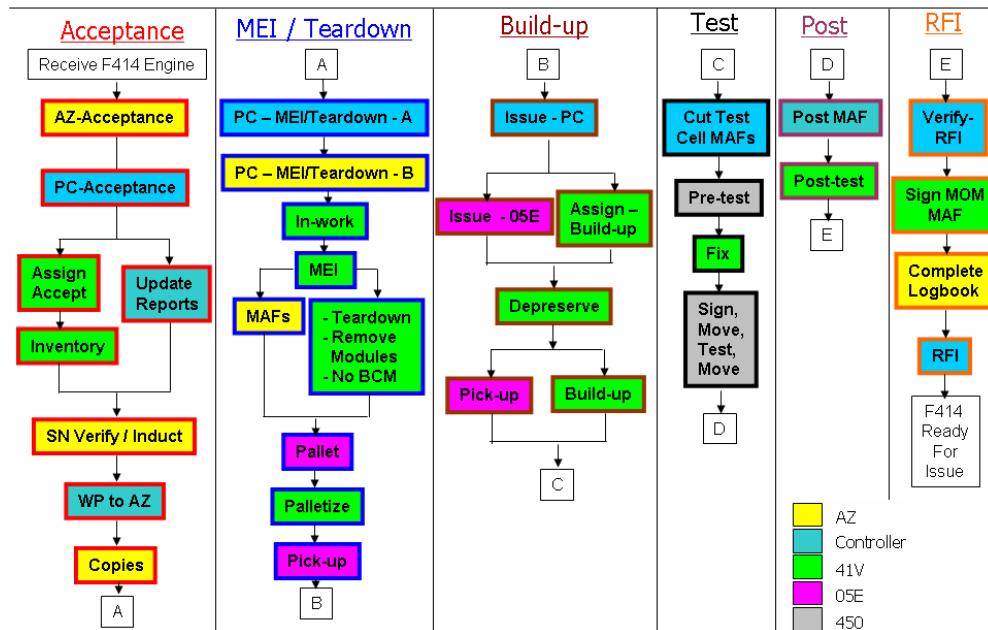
Acceptance

Receive F414 Engine

AZ-Acceptance

PC-Acceptance

Assign Accept

Update Reports

Inventory

SN Verify / Induct

WP to AZ

Copies

A

MEI / Teardown

A

PC – MEI/Teardown - A

PC – MEI/Teardown - B

In-work

MEI

MAFs

- Teardown
- Remove Modules
- No BCM

Pallet

Palletize

Pick-up

B

Build-up

B

Issue - PC

Issue - 05E

Assign – Build-up

Depreserve

Pick-up

Build-up

C

Test

C

Cut Test Cell MAFs

Pre-test

Fix

Sign, Move, Test, Move

D

Post

D

Post MAF

Post-test

E

RFI

E

Verify-RFI

Sign MOM MAF

Complete Logbook

RFI

F414 Ready For Issue

AZ
Controller
41V
05E
450